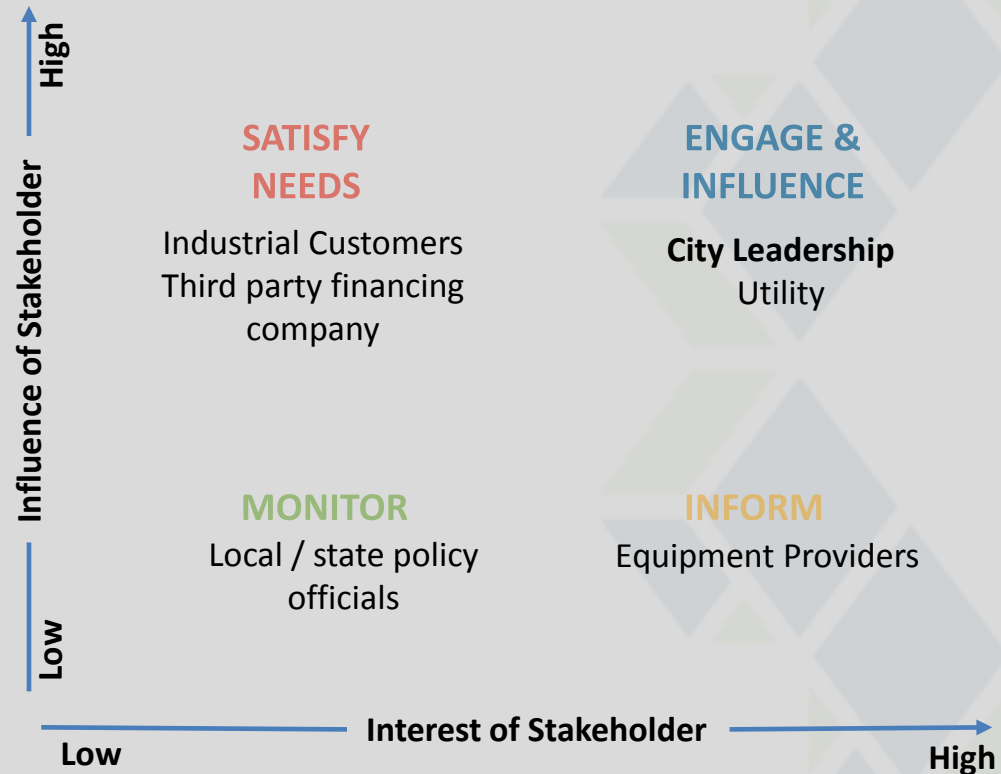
High

Influence of Stakeholder

Low

SATISFY NEEDS

Industrial Customers
Third party financing company

ENGAGE & INFLUENCE

City Leadership
Utility

MONITOR

Local / state policy officials

INFORM

Equipment Providers

Low

Interest of Stakeholder

High